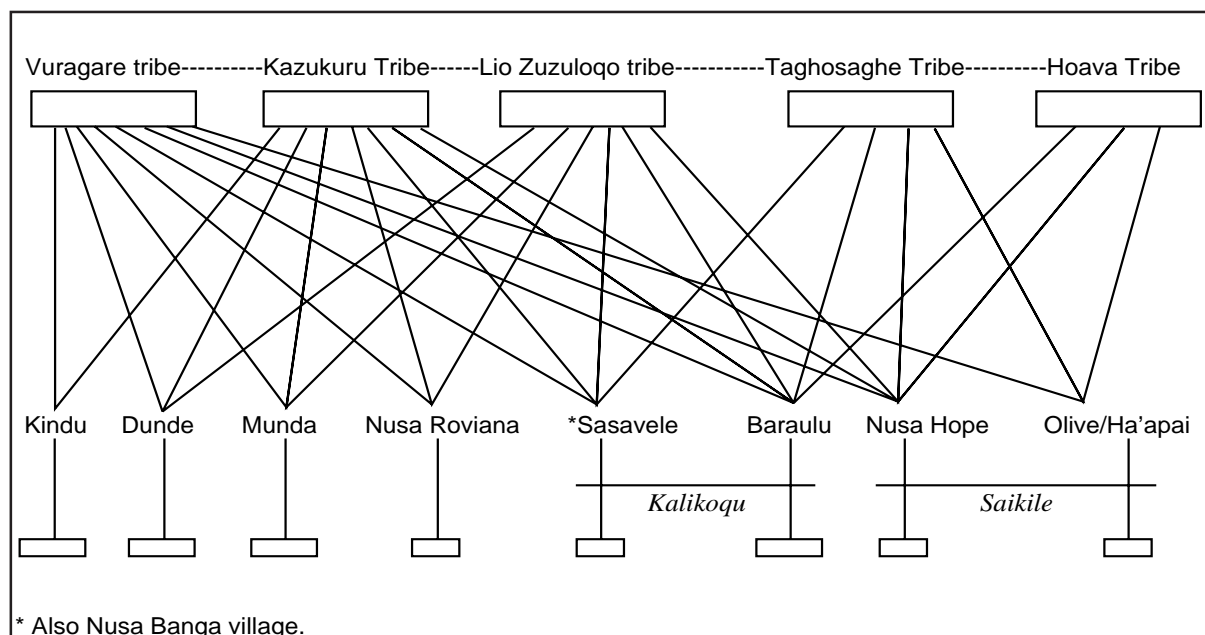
Vuragare tribe----------Kazukuru Tribe------Lio Zuzuloqo tribe-----------Taghosaghe Tribe----------Hoava Tribe

Kindu Dunde Munda Nusa Roviana *Sasavele Baraulu Nusa Hope Olive/Ha'apai

Kalikoqu

Saikile

* Also Nusa Banga village.